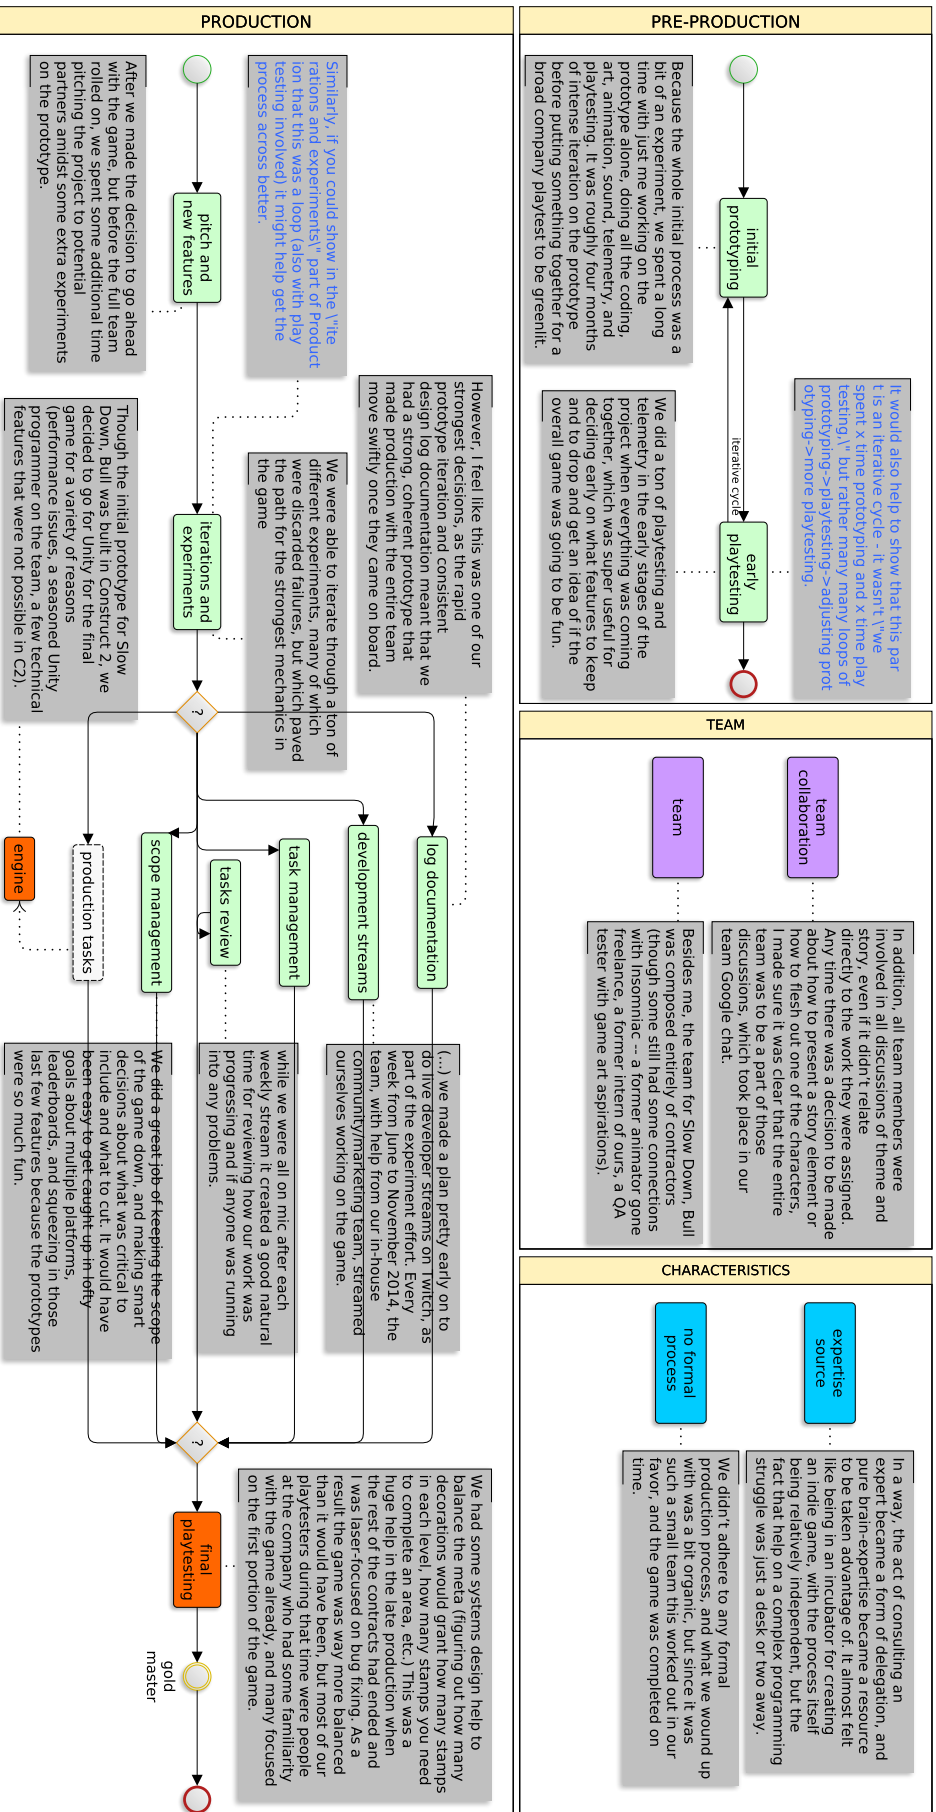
PRODUCTION

PRE-PRODUCTION

Because the whole initial process was a bit of an experiment, we spent a long time with just me working on the prototype alone, doing all the coding, art, animation, sound, telemetry, and playtesting. It was roughly four months of intense iteration on the prototype before putting something together for a broad company playtest to be greenlit.

initial prototyping

It would also help to show that this part is an iterative cycle - it wasn't \"we spent x time prototyping and x time playtesting,\" but rather many many loops of prototyping->playtesting->adjusting prototyping->more playtesting.

iterative cycle

early playtesting

We did a ton of playtesting and telemetry in the early stages of the project when everything was coming together, which was super useful for deciding early on what features to keep and to drop and get an idea of if the overall game was going to be fun.

TEAM

team collaboration

team

In addition, all team members were involved in all discussions of theme and story, even if it didn't relate directly to the work they were assigned. Any time there was a decision to be made about how to present a story element or how to flesh out one of the characters, I made sure it was clear that the entire team was to be a part of those discussions, which took place in our team Google chat.

Besides me, the team for Slow Down, Bull was composed entirely of contractors (though some still had some connections with Insomniac -- a former animator gone freelance, a former intern of ours, a QA tester with game art aspirations).

CHARACTERISTICS

expertise source

no formal process

In a way, the act of consulting an expert became a form of delegation, and pure brain-expertise became a resource to be taken advantage of. It almost felt like being in an incubator for creating an indie game, with the process itself being relatively independent, but the fact that help on a complex programming struggle was just a desk or two away.

We didn't adhere to any formal production process, and what we wound up with was a bit organic, but since it was such a small team this worked out in our favor, and the game was completed on time.

After we made the decision to go ahead with the game, but before the full team rolled on, we spent some additional time pitching the project to potential partners amidst some extra experiments on the prototype.

pitch and new features

Similarly, if you could show in the \"iterations and experiments\" part of Production that this was a loop (also with play testing involved) it might help get the process across better.

However, I feel like this was one of our strongest decisions, as the rapid prototype iteration and consistent design log documentation meant that we had a strong, coherent prototype that made production with the entire team move swiftly once they came on board.

iterations and experiments

We were able to iterate through a ton of different experiments, many of which were discarded failures, but which paved the path for the strongest mechanics in the game

Though the initial prototype for Slow Down, Bull was built in Construct 2, we decided to go for Unity for the final game for a variety of reasons (performance issues, a seasoned Unity programmer on the team, a few technical features that were not possible in C2).

?

engine

production tasks

scope management

tasks review

task management

development streams

log documentation

We did a great job of keeping the scope of the game down, and making smart decisions about what was critical to include and what to cut. It would have been easy to get caught up in lofty goals about multiple platforms, leaderboards, and squeezing in those last few features because the prototypes were so much fun.

while we were all on mic after each weekly stream it created a good natural time for reviewing how our work was progressing and if anyone was running into any problems.

(...) we made a plan pretty early on to do live developer streams on Twitch, as part of the experiment effort. Every week from June to November 2014, the team, with help from our in-house community/marketing team, streamed ourselves working on the game.

?

final playtesting

gold master

We had some systems design help to balance the meta (figuring out how many decorations would grant how many stamps in each level, how many stamps you need to complete an area, etc.) This was a huge help in the late production when the rest of the contracts had ended and I was laser-focused on bug fixing. As a result the game was way more balanced than it would have been, but most of our playtesters during that time were people at the company who had some familiarity with the game already, and many focused on the first portion of the game.